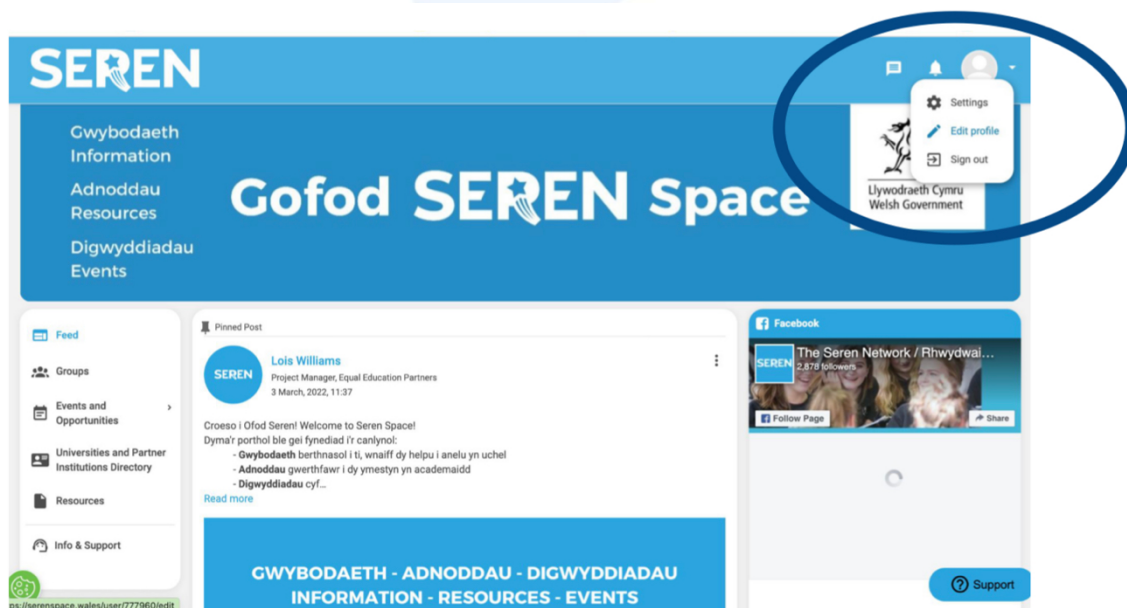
SEREN

Settings
Edit profile
Sign out

Gwybodaeth
Information
Adnoddau
Resources
Digwyddiadau
Events

Gofod SEREN Space

Llywodraeth Cymru
Welsh Government

Feed
Groups
Events and Opportunities
Universities and Partner Institutions Directory
Resources
Info & Support

Pinned Post

SEREN
Lois Williams
Project Manager, Equal Education Partners
3 March, 2022, 11:37

Croeso i Ofod Seren! Welcome to Seren Space!
Dyma'r porthol ble gei fynediad i'r canlynol:
- **Gwybodaeth** berthnasol i ti, wnaiff dy helpu i anelu yn uchel
- **Adnoddau** gwerthfawr i dy ymestyn yn academaidd
- **Digwyddiadau** cyf...
Read more

GWYBODAETH - ADNODDAU - DIGWYDDIADAU
INFORMATION - RESOURCES - EVENTS

Facebook
SEREN
The Seren Network / Rhwydwai...
2,878 followers
Follow Page
Share

Support

ps://serenspace.wales/user/777960/edit